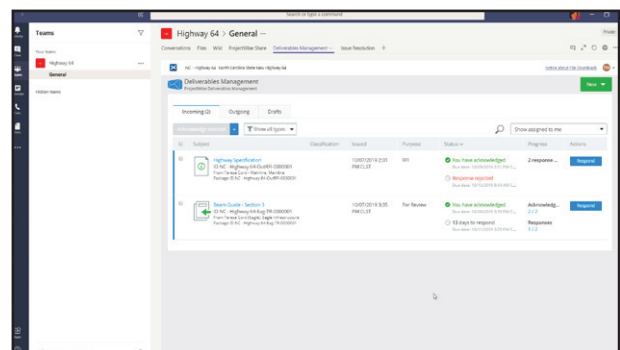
Search or type a command

Teams

Your teams

Highway 64

General

Hidden teams

Highway 64 > General

Private

Conversations Files Wiki ProjectWise Share Deliverables Management Issue Resolution +

NC - Highway 64 North Carolina Waterway Highway 64

Deliverables Management

ProjectWise Deliverables Management

New

Incoming (2) Outgoing Drafts

Acknowledge / Respond

Show all types

Show assigned to me

| | Subject | Classification | Issued | Purpose | Status | Progress | Actions |
|---|---|---|---|---|---|---|---|
| | Highway Specification<br>ID NC - Highway 64-OutRFI-0000001<br>From Teresa Conti - Mainline, Mainline<br>Package ID NC - Highway 64-OutRFI-0000001 | | 10/07/2019 2:30 PM CST | Info | You have acknowledged<br>Response rejected | 2 response ... | Respond |
| | Beam Guide - Section 3<br>ID NC - Highway 64-Sug-TR-0000001<br>From Teresa Conti-Eagle, Eagle Infrastructure<br>Package ID NC - Highway 64-Sug-TR-0000001 | | 10/07/2019 9:30 PM CST | For Review | You have acknowledged<br>10 days to respond | Acknowledg... 2/2<br>Responses 1/2 | Respond |